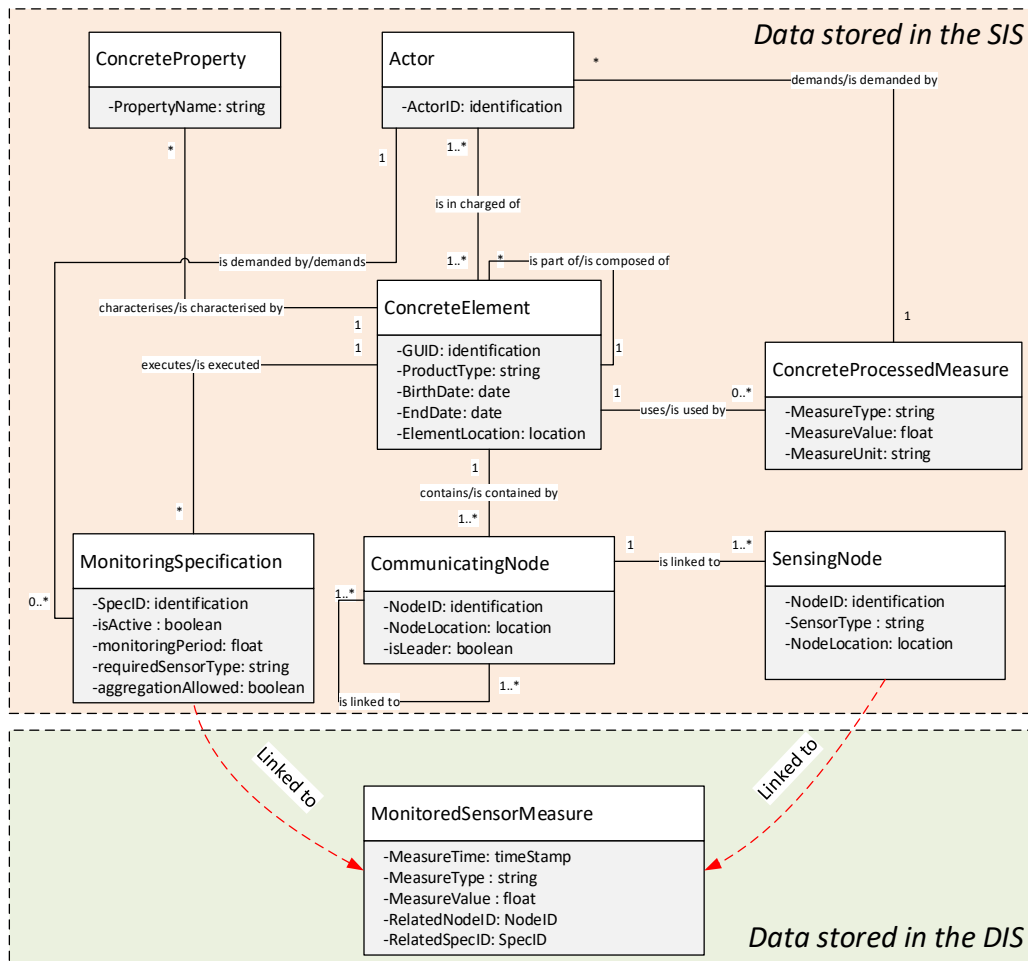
Data stored in the SIS

ConcreteProperty
-PropertyName: string

Actor
-ActorID: identification

*
demands/is demanded by

*
1
1..*
is in charged of

is demanded by/demands
1..*
*
is part of/is composed of

characterises/is characterised by
1

ConcreteElement
-GUID: identification
-ProductType: string
-BirthDate: date
-EndDate: date
-ElementLocation: location

1
executes/is executed
1
1
1

ConcreteProcessedMeasure
-MeasureType: string
-MeasureValue: float
-MeasureUnit: string

1
0..*
uses/is used by

1
contains/is contained by
1..*
*

MonitoringSpecification
-SpecID: identification
-isActive : boolean
-monitoringPeriod: float
-requiredSensorType: string
-aggregationAllowed: boolean

0..*

CommunicatingNode
-NodeID: identification
-NodeLocation: location
-isLeader: boolean

1..*
1..*
is linked to

1
is linked to
1..*

SensingNode
-NodeID: identification
-SensorType : string
-NodeLocation: location

Linked to
Linked to

MonitoredSensorMeasure
-MeasureTime: timeStamp
-MeasureType : string
-MeasureValue : float
-RelatedNodeID: NodeID
-RelatedSpecID: SpecID

Data stored in the DIS